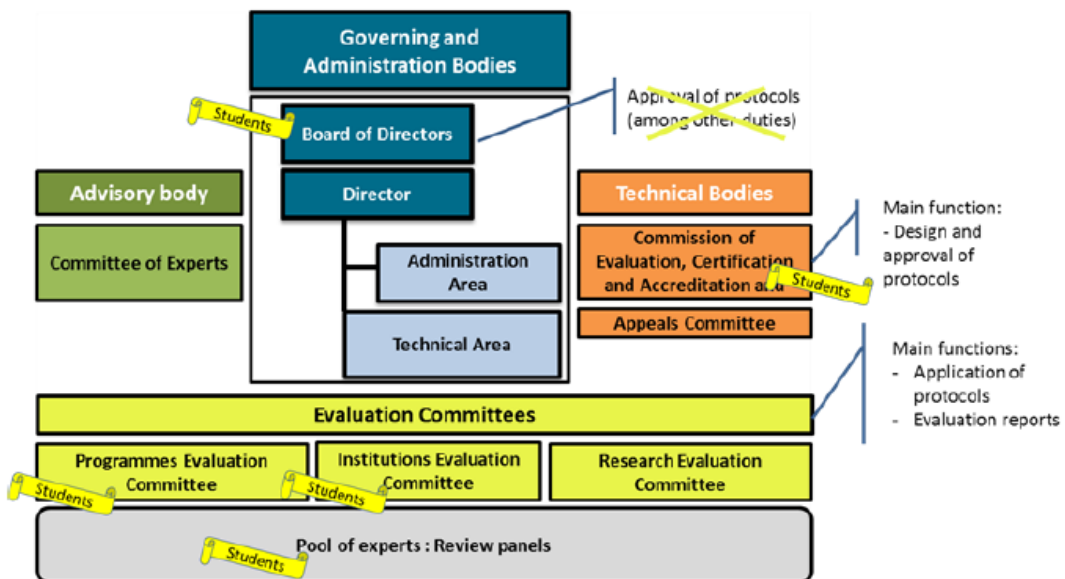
Governing and Administration Bodies

Students

Board of Directors

Approval of protocols (among other duties)

Director

Administration Area

Technical Area

Advisory body

Committee of Experts

Technical Bodies

Commission of Evaluation, Certification and Accreditation and

Students

Main function:
- Design and approval of protocols

Appeals Committee

Main functions:
- Application of protocols
- Evaluation reports

Evaluation Committees

Programmes Evaluation Committee

Students

Institutions Evaluation Committee

Students

Research Evaluation Committee

Pool of experts : Review panels

Students